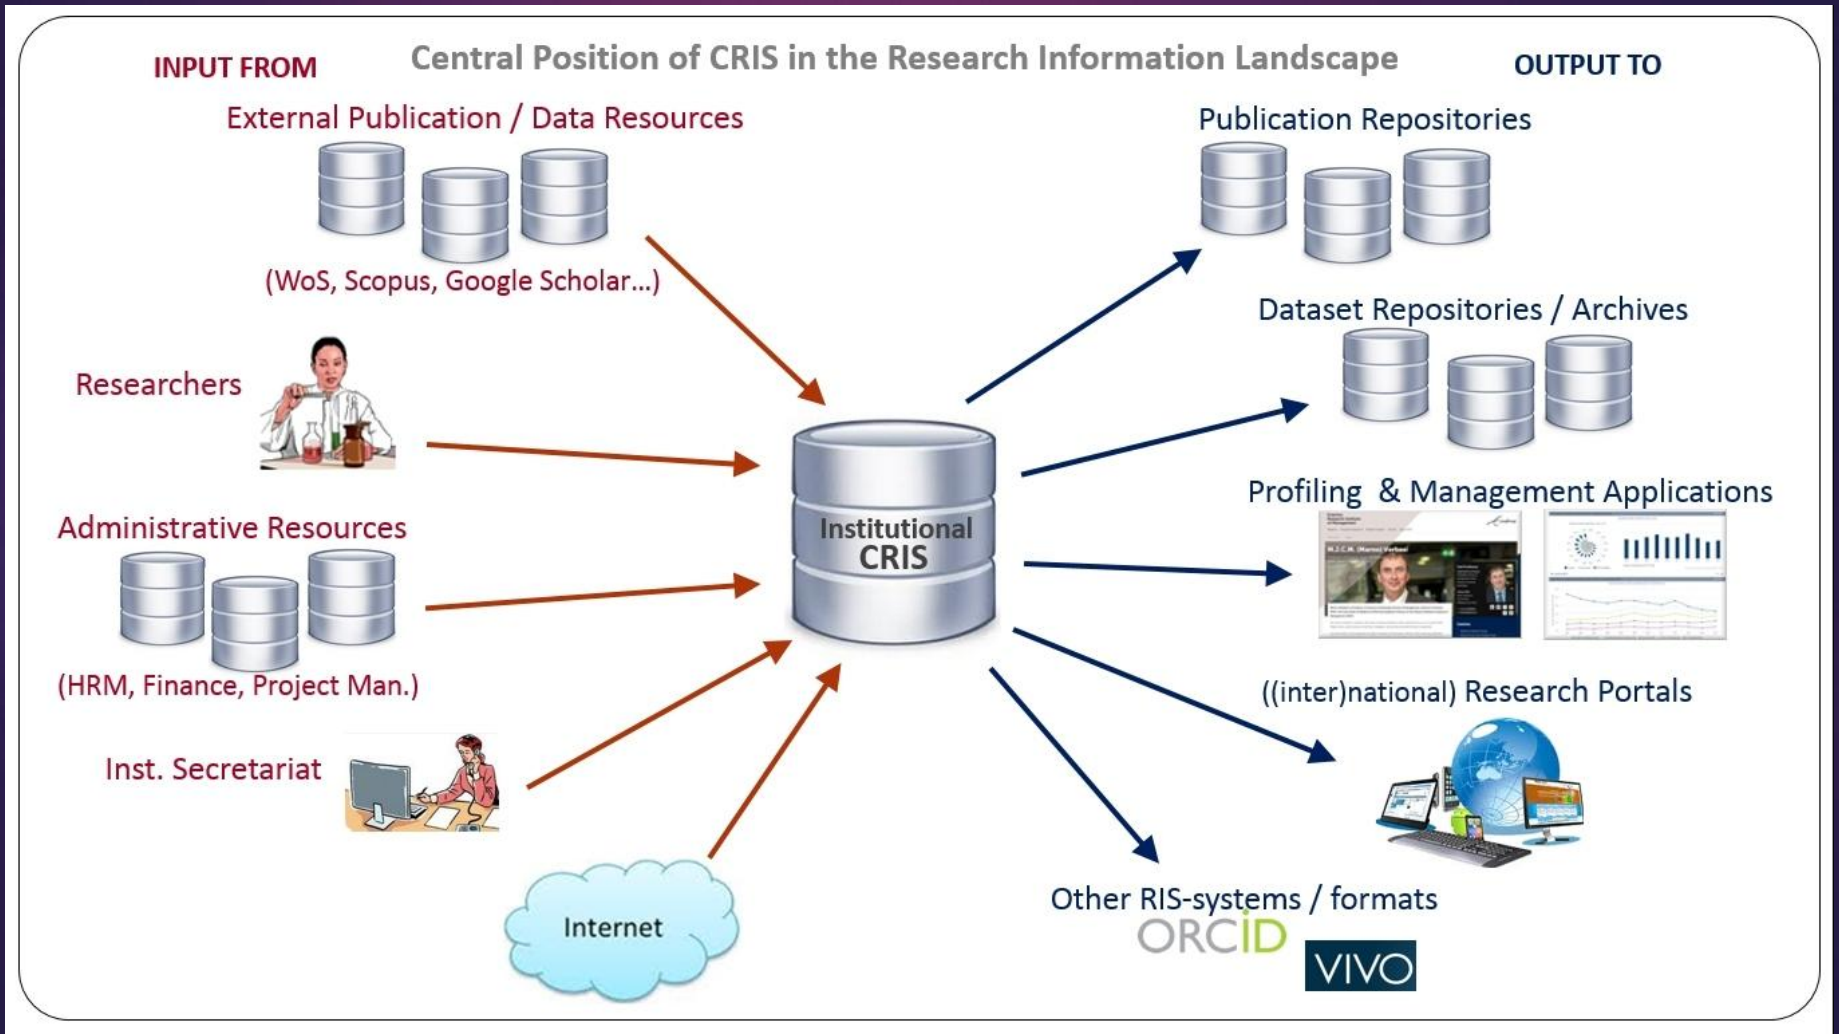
INPUT FROM

Central Position of CRIS in the Research Information Landscape

OUTPUT TO

External Publication / Data Resources

(WoS, Scopus, Google Scholar…)

Researchers

Administrative Resources

(HRM, Finance, Project Man.)

Inst. Secretariat

Internet

Institutional CRIS

Publication Repositories

Dataset Repositories / Archives

Profiling & Management Applications

((inter)national) Research Portals

Other RIS-systems / formats

ORCID

VIVO